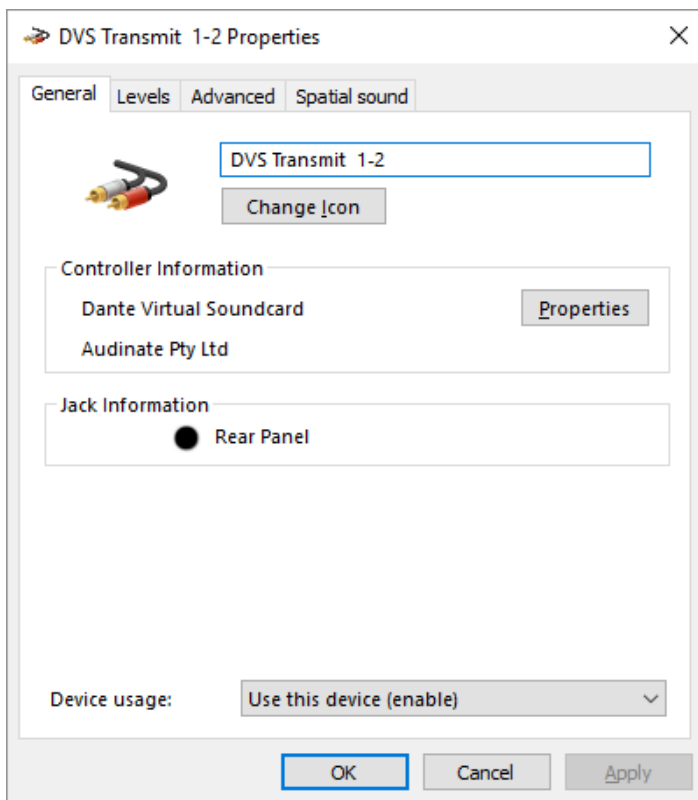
DVS Transmit 1-2 Properties

×

General | Levels | Advanced | Spatial sound

DVS Transmit 1-2

Change Icon

Controller Information

Dante Virtual Soundcard

Properties

Audinate Pty Ltd

Jack Information

Rear Panel

Device usage:

Use this device (enable)

OK

Cancel

Apply